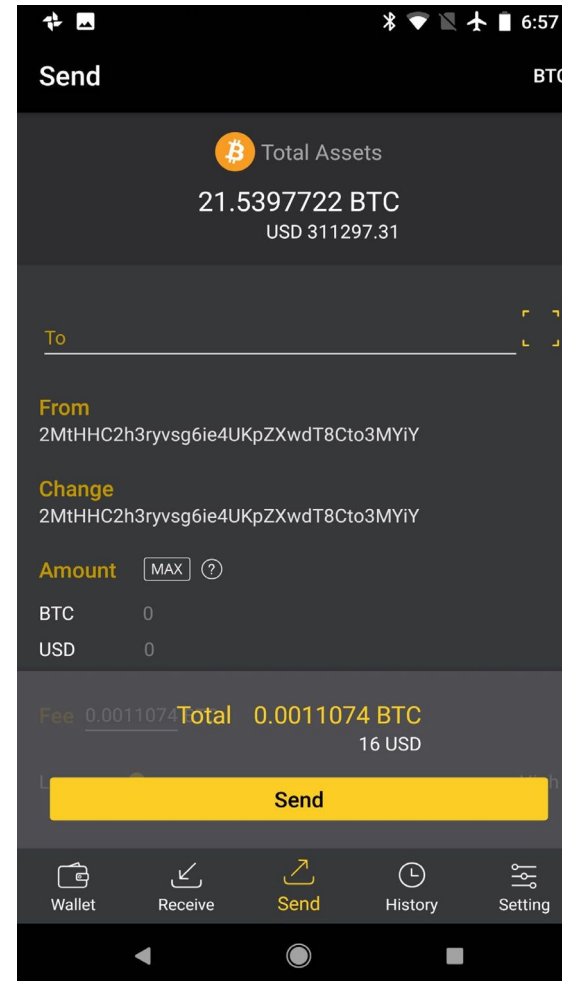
6:57

Send

BTC

Total Assets

21.5397722 BTC

USD 311297.31

To

From
2MtHHC2h3ryvsg6ie4UKpZXwdT8Cto3MYiY

Change
2MtHHC2h3ryvsg6ie4UKpZXwdT8Cto3MYiY

Amount MAX ?

BTC 0

USD 0

Fee 0.0011074 Total 0.0011074 BTC
16 USD

L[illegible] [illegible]

Send

Wallet Receive Send History Setting